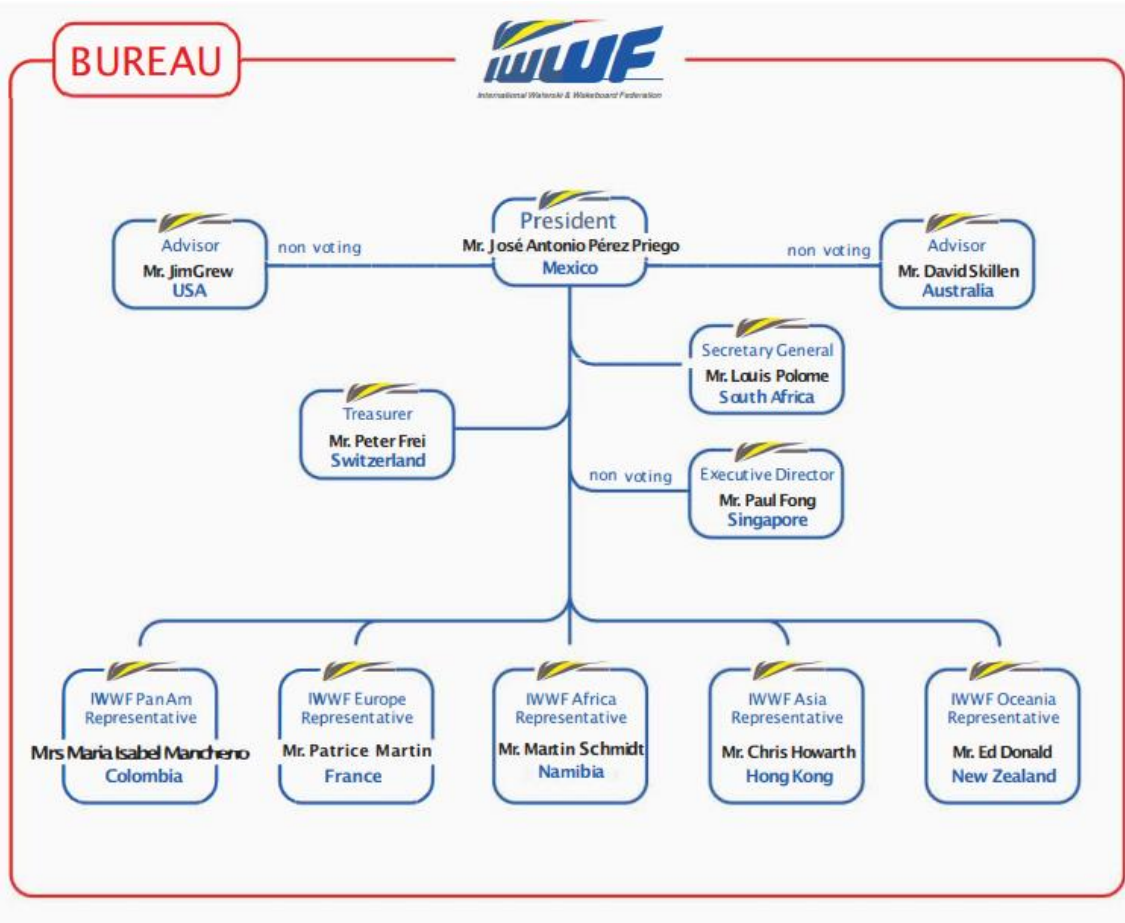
BUREAU

IWWF
International Waterski & Wakeboard Federation

President
Mr. José Antonio Pérez Priego
Mexico

Advisor
Mr. JimGrew
USA

non voting

non voting

Advisor
Mr. David Skillen
Australia

Secretary General
Mr. Louis Polome
South Africa

Treasurer
Mr. Peter Frei
Switzerland

non voting

Executive Director
Mr. Paul Fong
Singapore

IWWF PanAm Representative
Mrs Maria Isabel Mancheno
Colombia

IWWF Europe Representative
Mr. Patrice Martin
France

IWWF Africa Representative
Mr. Martin Schmidt
Namibia

IWWF Asia Representative
Mr. Chris Howarth
Hong Kong

IWWF Oceania Representative
Mr. Ed Donald
New Zealand